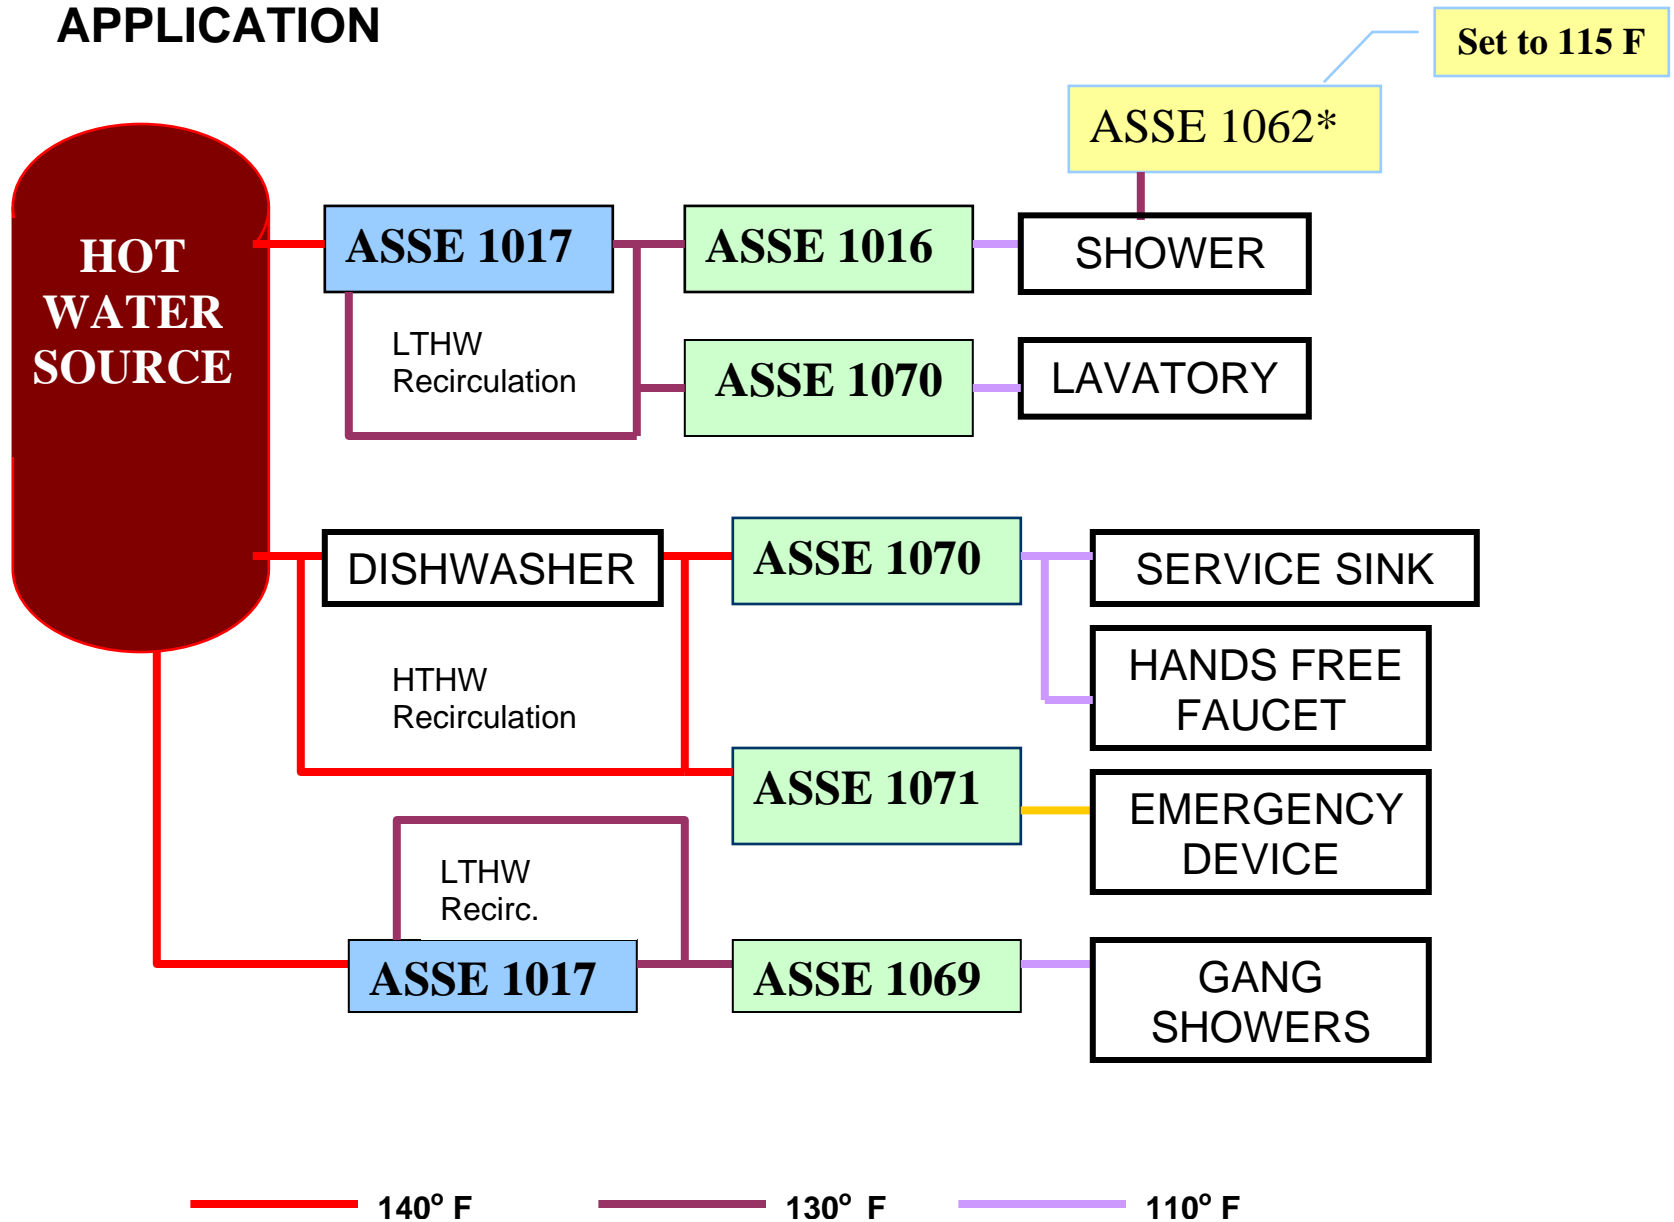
APPLICATION

Set to 115 F

ASSE 1062*

HOT WATER SOURCE

ASSE 1017

ASSE 1016

SHOWER

LTHW Recirculation

ASSE 1070

LAVATORY

DISHWASHER

ASSE 1070

SERVICE SINK

HANDS FREE FAUCET

HTHW Recirculation

ASSE 1071

EMERGENCY DEVICE

LTHW Recirc.

ASSE 1017

ASSE 1069

GANG SHOWERS

140° F

130° F

110° F